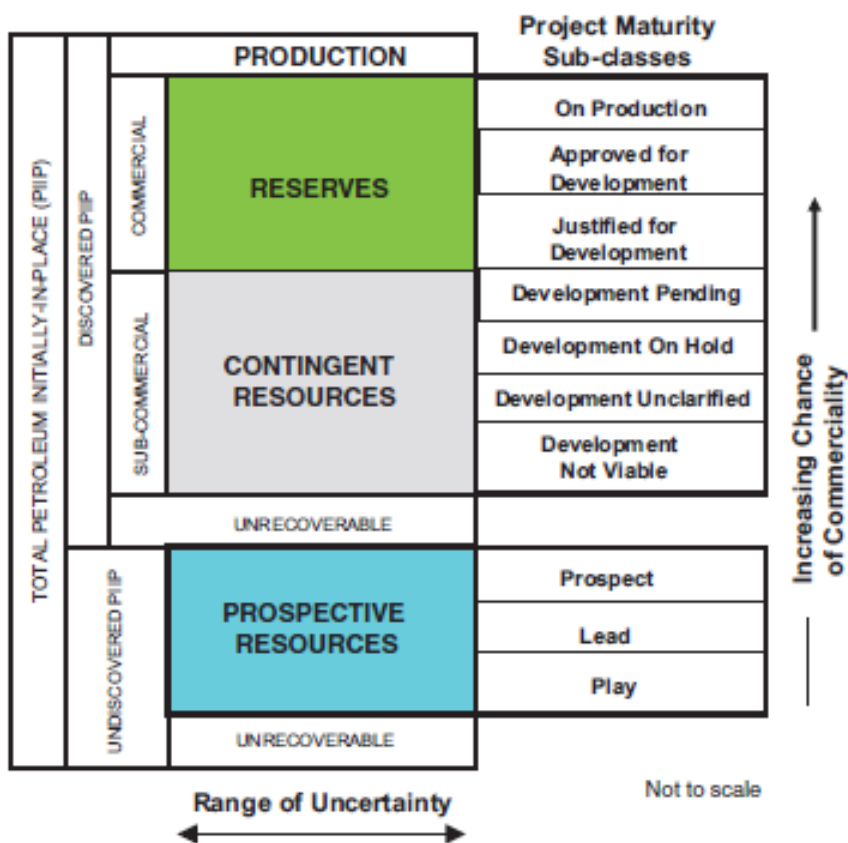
Project Maturity Sub-classes

TOTAL PETROLEUM INITIALLY-IN-PLACE (PIIP)

DISCOVERED PIIP

PRODUCTION

COMMERCIAL

RESERVES

On Production

Approved for Development

Justified for Development

SUB-COMMERCIAL

CONTINGENT RESOURCES

Development Pending

Development On Hold

Development Unclarified

Development Not Viable

UNRECOVERABLE

UNDISCOVERED PIIP

PROSPECTIVE RESOURCES

Prospect

Lead

Play

UNRECOVERABLE

Increasing Chance of Commerciality

Range of Uncertainty

Not to scale